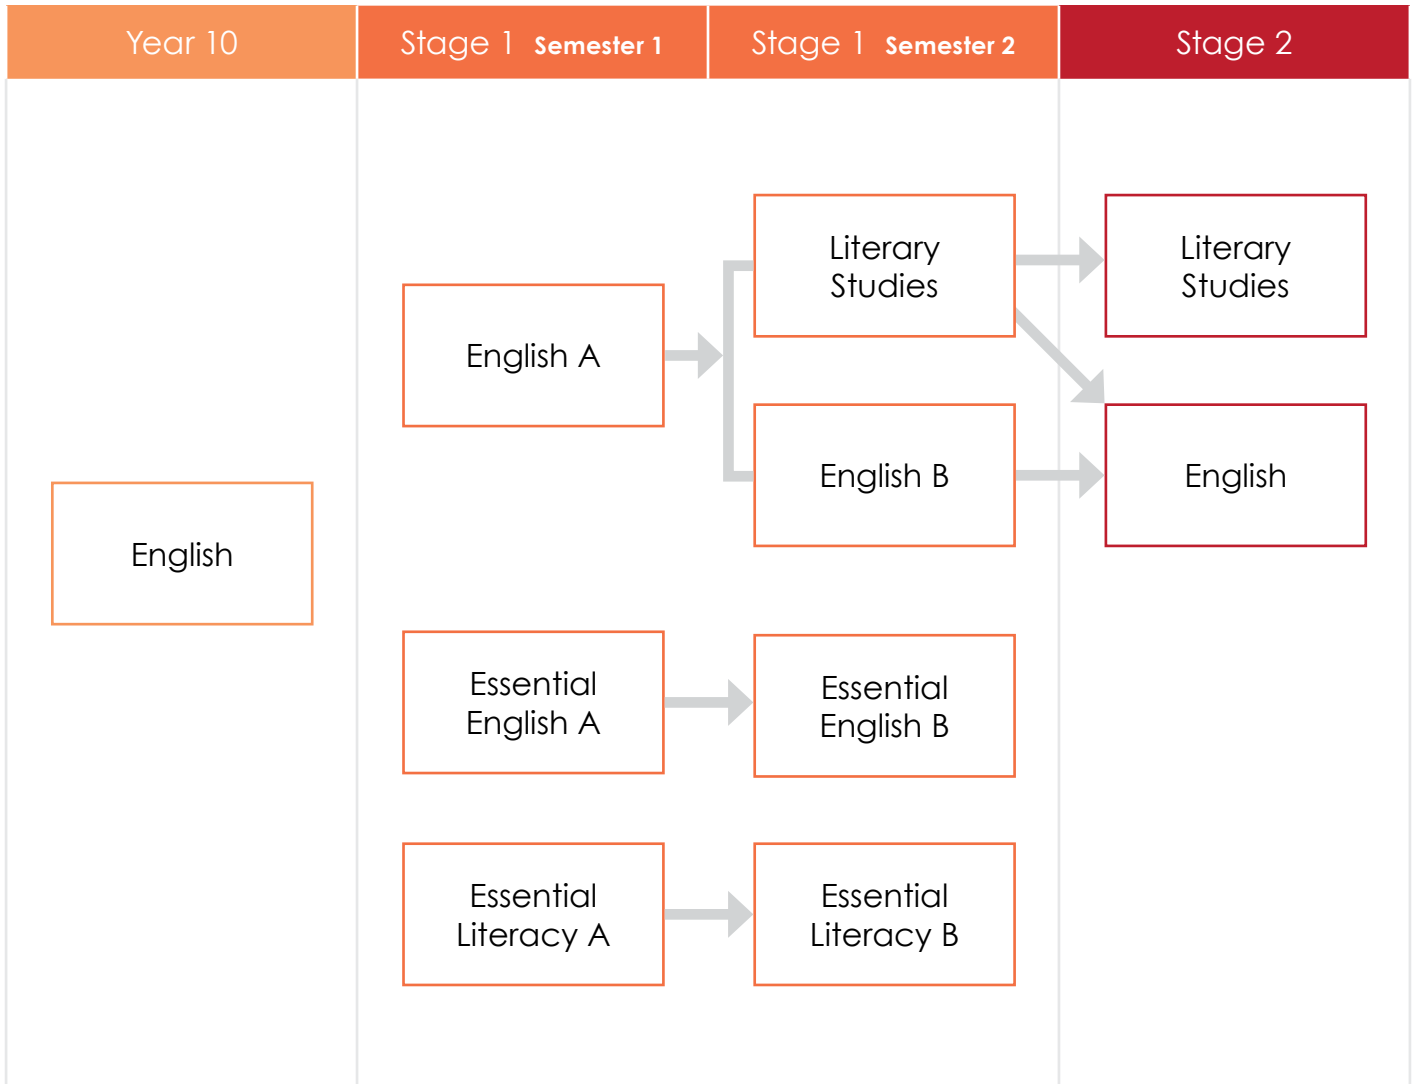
Year 10

Stage 1 Semester 1

Stage 1 Semester 2

Stage 2

Literary Studies

Literary Studies

English A

English B

English

English

Essential English A

Essential English B

Essential Literacy A

Essential Literacy B